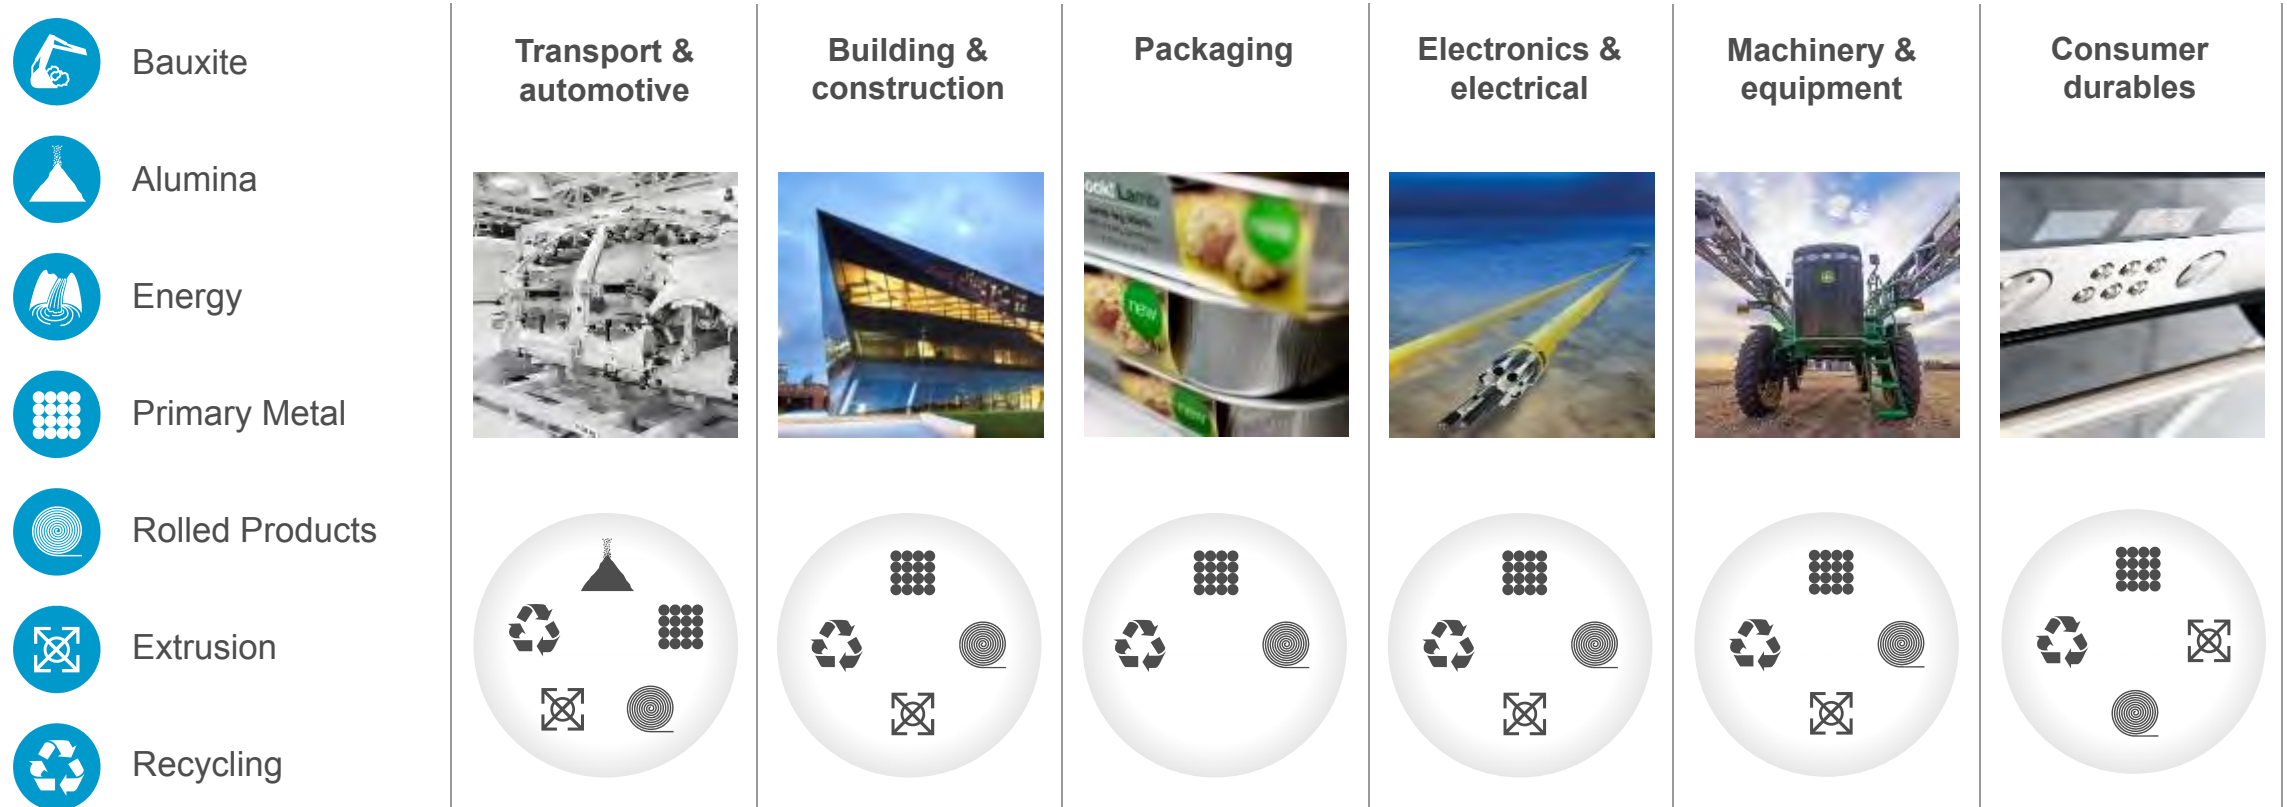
Bauxite

Alumina

Energy

Primary Metal

Rolled Products

Extrusion

Recycling

Transport & automotive

Building & construction

Packaging

Electronics & electrical

Machinery & equipment

Consumer durables